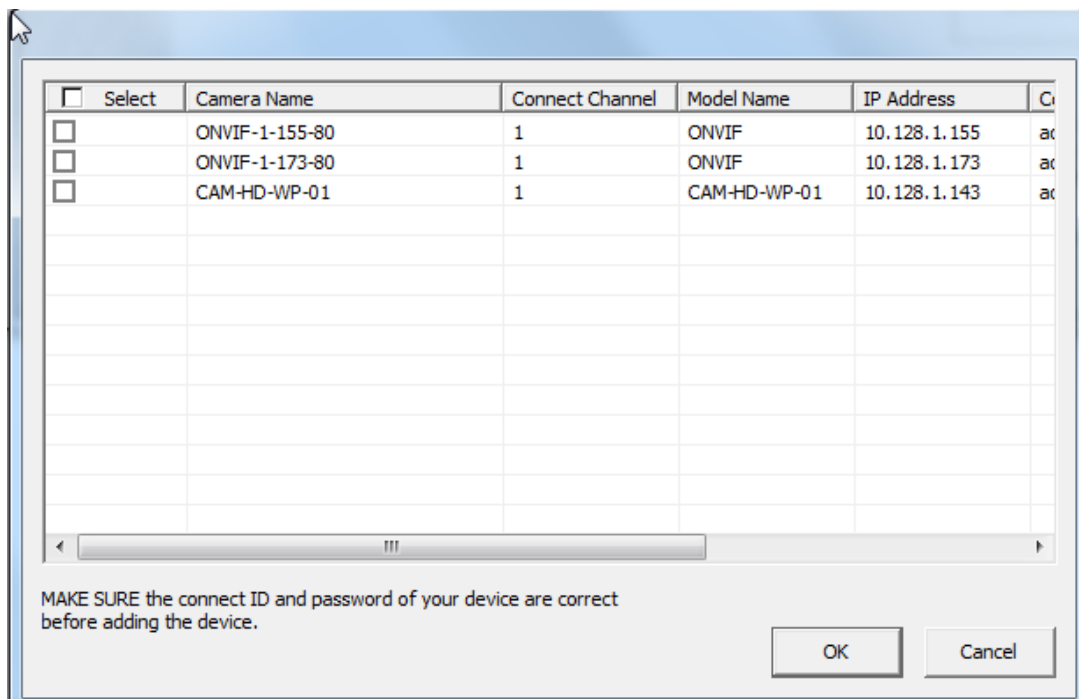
| Select | Camera Name | Connect Channel | Model Name | IP Address | C |
|---|---|---|---|---|---|
| | ONVIF-1-155-80 | 1 | ONVIF | 10.128.1.155 | ac |
| | ONVIF-1-173-80 | 1 | ONVIF | 10.128.1.173 | ac |
| | CAM-HD-WP-01 | 1 | CAM-HD-WP-01 | 10.128.1.143 | ac |

MAKE SURE the connect ID and password of your device are correct before adding the device.

OK

Cancel